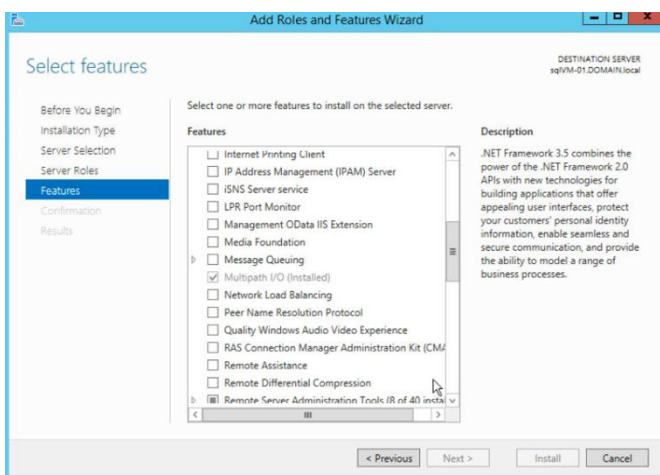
Add Roles and Features Wizard

Select features

DESTINATION SERVER
sqlVM-01.DOMAIN.local

Before You Begin
Installation Type
Server Selection
Server Roles
Features
Confirmation
Results

Select one or more features to install on the selected server.

Features

Internet Printing Client
IP Address Management (IPAM) Server
iSNS Server service
LPR Port Monitor
Management OData IIS Extension
Media Foundation
Message Queuing
Multipath I/O (Installed)
Network Load Balancing
Peer Name Resolution Protocol
Quality Windows Audio Video Experience
RAS Connection Manager Administration Kit (CMA
Remote Assistance
Remote Differential Compression
Remote Server Administration Tools (8 of 40 insta

Description

.NET Framework 3.5 combines the power of the .NET Framework 2.0 APIs with new technologies for building applications that offer appealing user interfaces, protect your customers' personal identity information, enable seamless and secure communication, and provide the ability to model a range of business processes.

< Previous
Next >
Install
Cancel